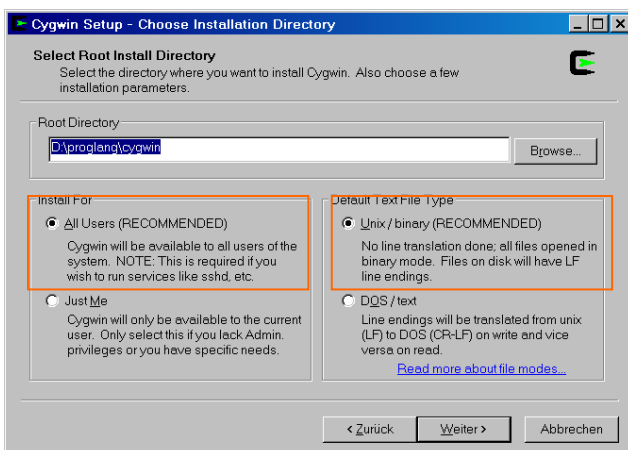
Cygwin Setup - Choose Installation Directory

Select Root Install Directory
Select the directory where you want to install Cygwin. Also choose a few installation parameters.

Root Directory
D:\proglang\cygwin
Browse...

Install For
All Users (RECOMMENDED)
Cygwin will be available to all users of the system. NOTE: This is required if you wish to run services like sshd, etc.
Just Me
Cygwin will only be available to the current user. Only select this if you lack Admin. privileges or you have specific needs.

Default Text File Type
Unix / binary (RECOMMENDED)
No line translation done; all files opened in binary mode. Files on disk will have LF line endings.
DOS / text
Line endings will be translated from unix (LF) to DOS (CR-LF) on write and vice versa on read.
Read more about file modes...

< Zurück
Weiter >
Abbrechen